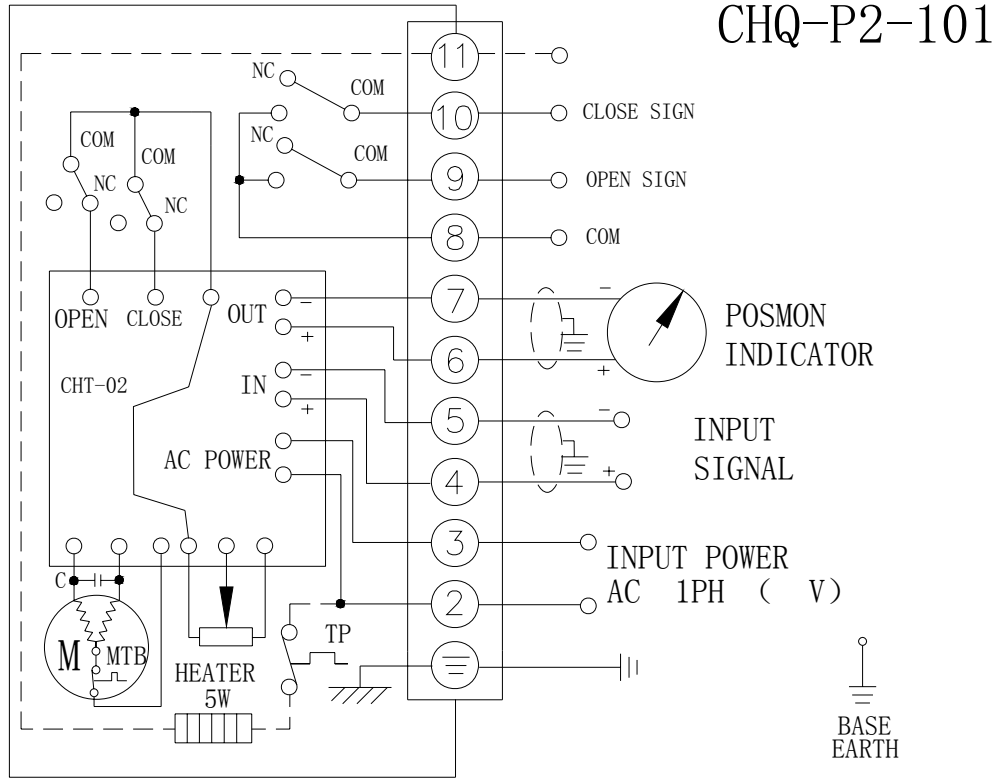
CHQ-P2-101

11
NC
COM
10
CLOSE SIGN
NC
COM
9
OPEN SIGN
8
COM
COM
COM
NC
NC
OPEN
CLOSE
OUT
−
+
7
6
−
+
POSMON
INDICATOR
CHT-02
IN
−
+
5
4
−
+
INPUT
SIGNAL
AC POWER
3
INPUT POWER
2
AC 1PH ( V)
C
M
MTB
TP
HEATER
5W
BASE
EARTH